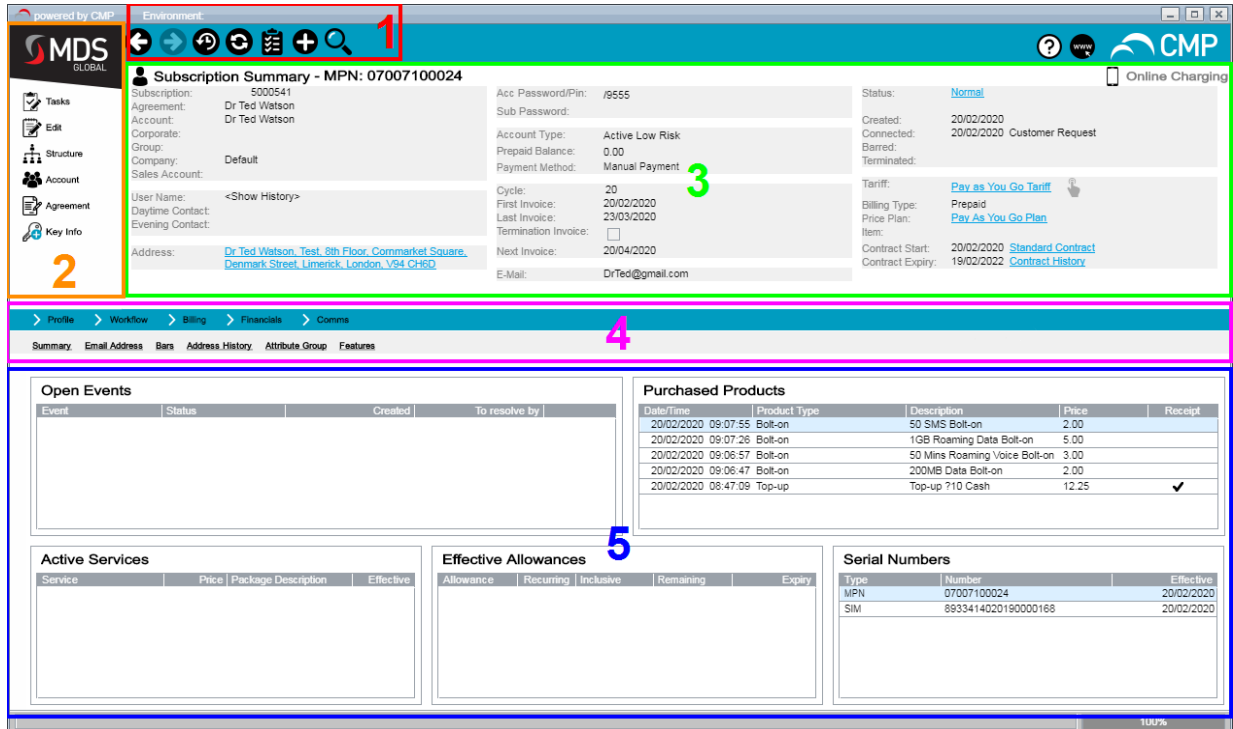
powered by CMP Environment:

1

MDS GLOBAL

CMP

www

Tasks
Edit
Structure
Account
Agreement
Key Info

2

Subscription Summary - MPN: 07007100024

Online Charging

Subscription: 5000541
Agreement: Dr Ted Watson
Account: Dr Ted Watson
Corporate:
Group:
Company: Default
Sales Account:

User Name: <Show History>
Daytime Contact:
Evening Contact:

Address: Dr Ted Watson, Test, 8th Floor, Cornmarket Square, Denmark Street, Limerick, London, V94 CH6D

Acc Password/Pin: /9555
Sub Password:

Account Type: Active Low Risk
Prepaid Balance: 0.00
Payment Method: Manual Payment

Cycle: 20
First Invoice: 20/02/2020
Last Invoice: 23/03/2020
Termination Invoice:

Next Invoice: 20/04/2020

E-Mail: DrTed@gmail.com

3

Status: Normal

Created: 20/02/2020
Connected: 20/02/2020 Customer Request
Barred:
Terminated:

Tariff: Pay as You Go Tariff

Billing Type: Prepaid
Price Plan: Pay As You Go Plan
Item:

Contract Start: 20/02/2020 Standard Contract
Contract Expiry: 19/02/2022 Contract History

Profile Workflow Billing Financials Comms

Summary Email Address Bars Address History Attribute Group Features

4

Open Events

| Event | Status | Created | To resolve by |
|---|---|---|---|

Purchased Products

| Date/Time | Product Type | Description | Price | Receipt |
|---|---|---|---|---|
| 20/02/2020 09:07:55 | Bolt-on | 50 SMS Bolt-on | 2.00 | |
| 20/02/2020 09:07:26 | Bolt-on | 1GB Roaming Data Bolt-on | 5.00 | |
| 20/02/2020 09:06:57 | Bolt-on | 50 Mins Roaming Voice Bolt-on | 3.00 | |
| 20/02/2020 09:06:47 | Bolt-on | 200MB Data Bolt-on | 2.00 | |
| 20/02/2020 08:47:09 | Top-up | Top-up ?10 Cash | 12.25 | ✔ |

5

Active Services

| Service | Price | Package Description | Effective |
|---|---|---|---|

Effective Allowances

| Allowance | Recurring | Inclusive | Remaining | Expiry |
|---|---|---|---|---|

Serial Numbers

| Type | Number | Effective |
|---|---|---|
| MPN | 07007100024 | 20/02/2020 |
| SIM | 8933414020190000168 | 20/02/2020 |

100%